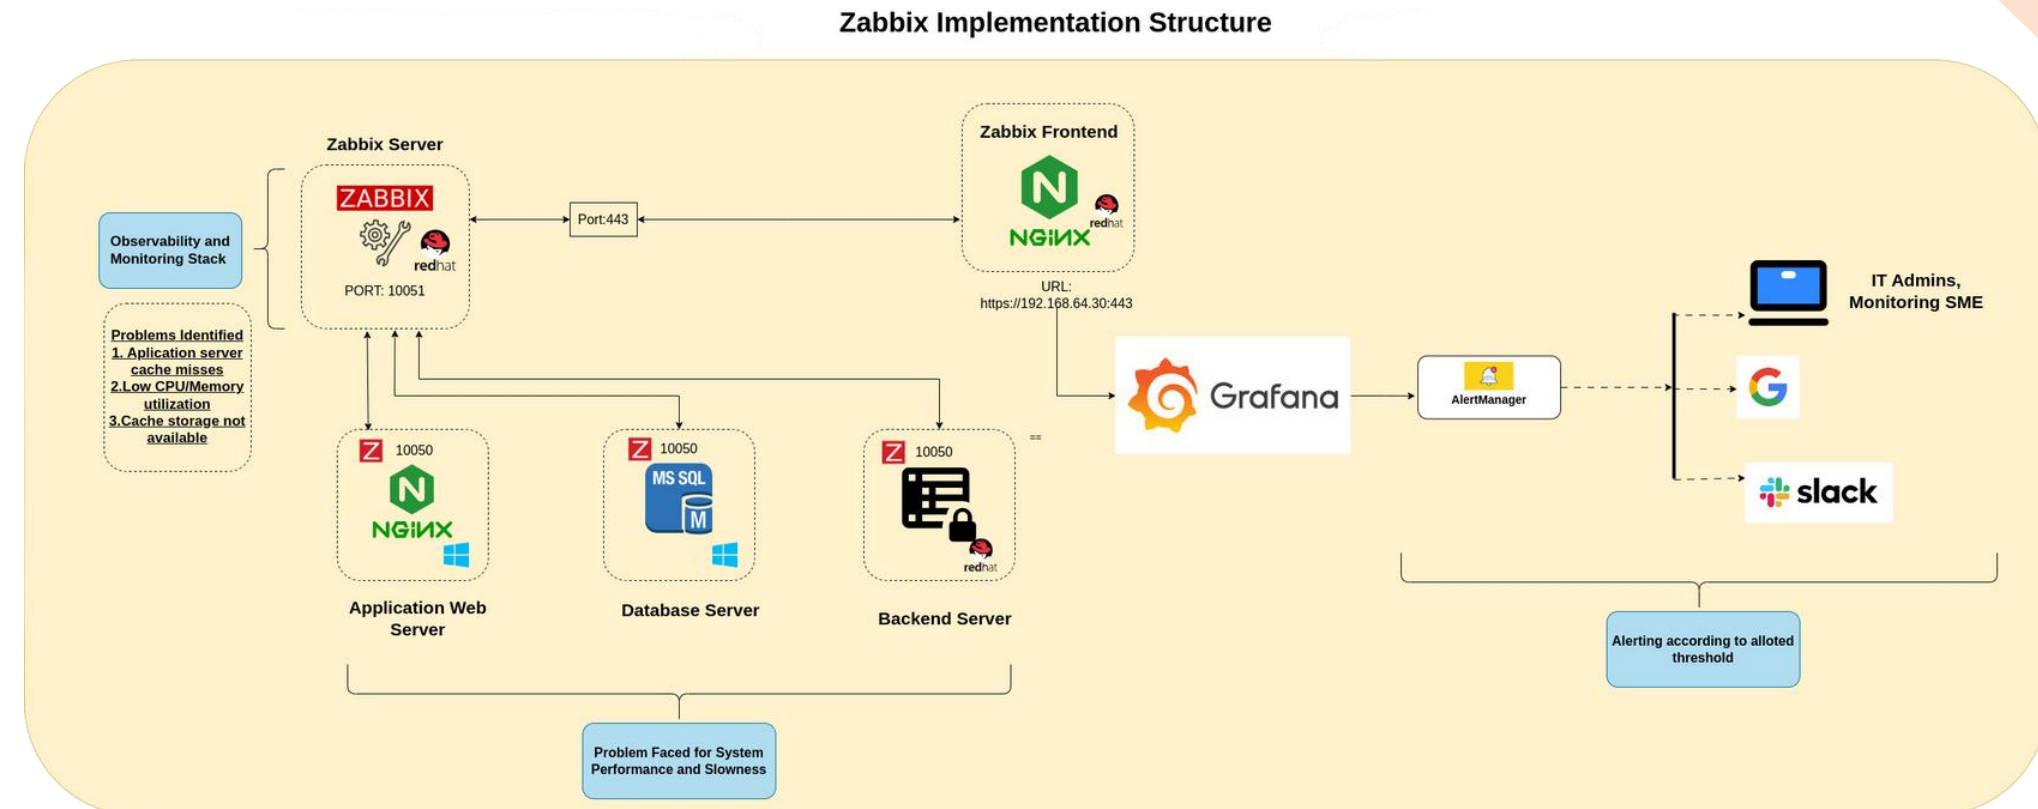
Zabbix Implementation Structure

Observability and Monitoring Stack

Problems Identified
1. Aplication server cache misses
2.Low CPU/Memory utilization
3.Cache storage not available

Zabbix Server

ZABBIX

redhat

PORT: 10051

Port:443

Zabbix Frontend

NGINX

redhat

URL: https://192.168.64.30:443

Grafana

AlertManager

IT Admins, Monitoring SME

slack

Z 10050

NGINX

Application Web Server

Z 10050

MS SQL

M

Database Server

Z 10050

redhat

Backend Server

Problem Faced for System Performance and Slowness

Alerting according to alloted threshold